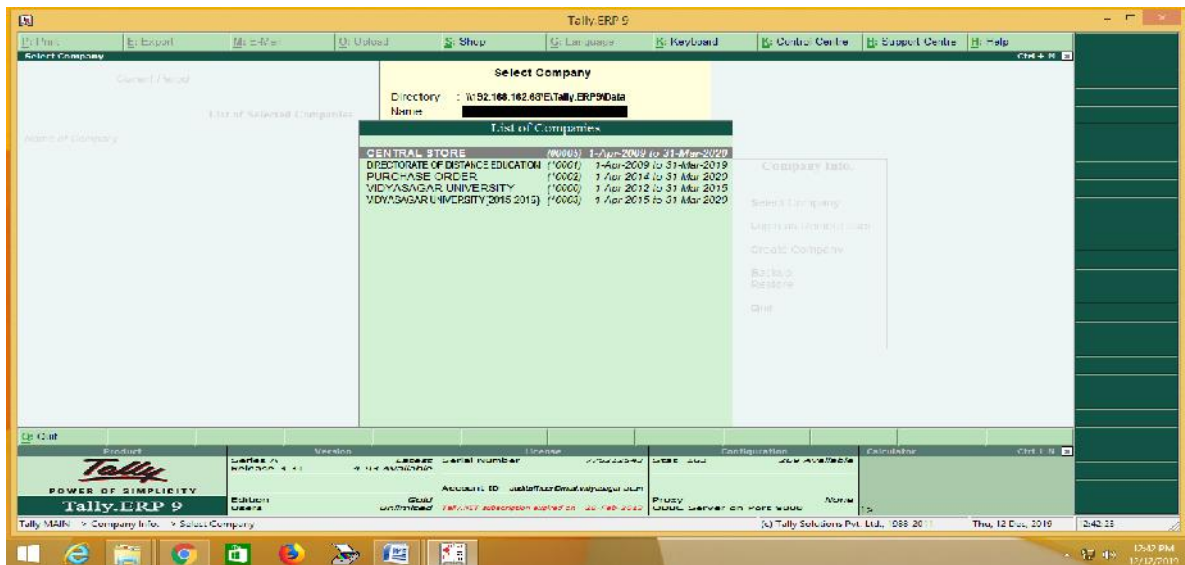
Tally.ERP 9

P: Print
E: Export
M: E-Mail
O: Upload
S: Shop
G: Language
K: Keyboard
K: Control Centre
H: Support Centre
H: Help

Select Company
Ctrl + M

Current Period

List of Selected Companies

Name of Company

Select Company

Directory : \\192.168.162.68\E\Tally.ERP9\Data
Name

List of Companies

| | | |
|---|---|---|
| CENTRAL STORE | (00005) | 1-Apr-2009 to 31-Mar-2020 |
| DIRECTORATE OF DISTANCE EDUCATION | (10001) | 1-Apr-2009 to 31-Mar-2019 |
| PURCHASE ORDER | (10002) | 1-Apr-2014 to 31-Mar-2020 |
| VIDYASAGAR UNIVERSITY | (10000) | 1-Apr-2012 to 31-Mar-2015 |
| VIDYASAGAR UNIVERSITY(2015-2016) | (10003) | 1-Apr-2015 to 31-Mar-2020 |

Company Info.

Select Company
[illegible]
Create Company
Backup
Restore
Quit

Q: Quit

Product
Version
License
Configuration
Calculator
Ctrl + N

POWER OF SIMPLICITY
Tally.ERP 9

Series A
Release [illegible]
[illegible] available
Latest
Edition
Gold
Users
Unlimited

Serial Number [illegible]
Account ID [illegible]@vidyasagar.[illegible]
Tally.NET subscription expired on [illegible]

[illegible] Available
Proxy
None
ODBC Server on Port 9000

Tally MAIN --> Company Info. --> Select Company
(c) Tally Solutions Pvt. Ltd., 1988-2011
Thu, 12 Dec, 2019
2:42:35

12:42 PM
12/12/2019